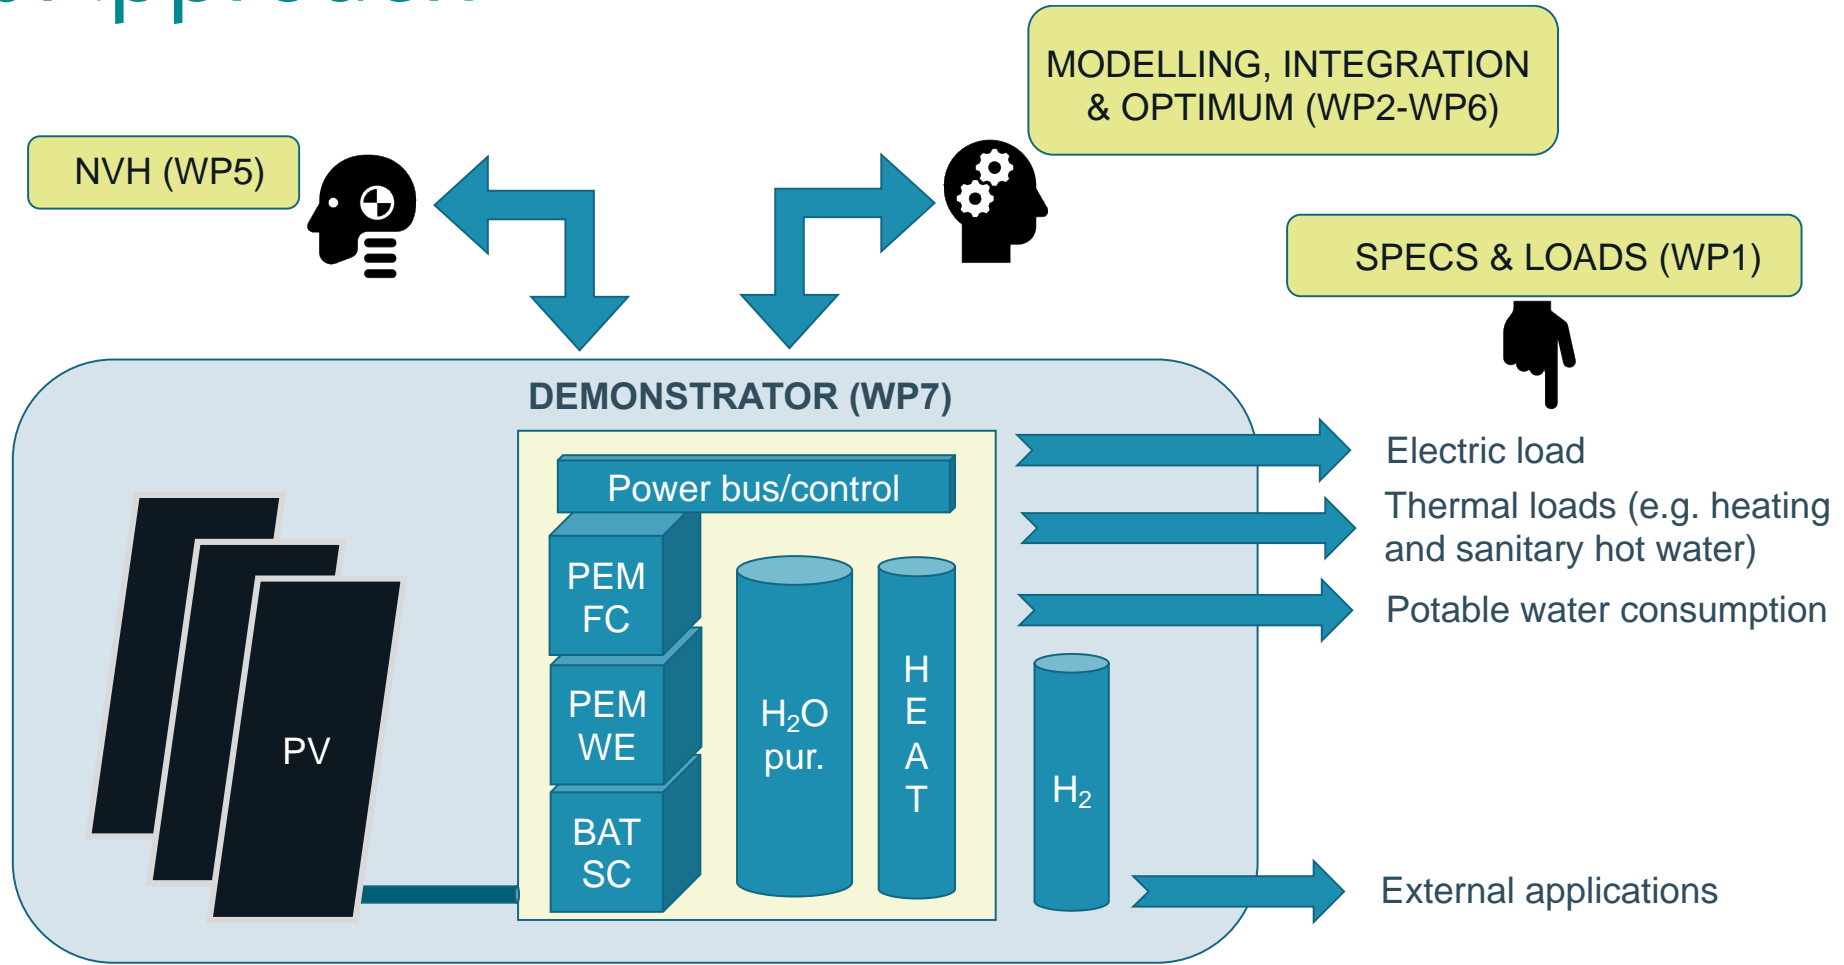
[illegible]

MODELLING, INTEGRATION & OPTIMUM (WP2-WP6)

NVH (WP5)

SPECS & LOADS (WP1)

DEMONSTRATOR (WP7)

Power bus/control

PEM FC

PEM WE

BAT SC

$H_2O$ pur.

H E A T

$H_2$

PV

Electric load

Thermal loads (e.g. heating and sanitary hot water)

Potable water consumption

External applications